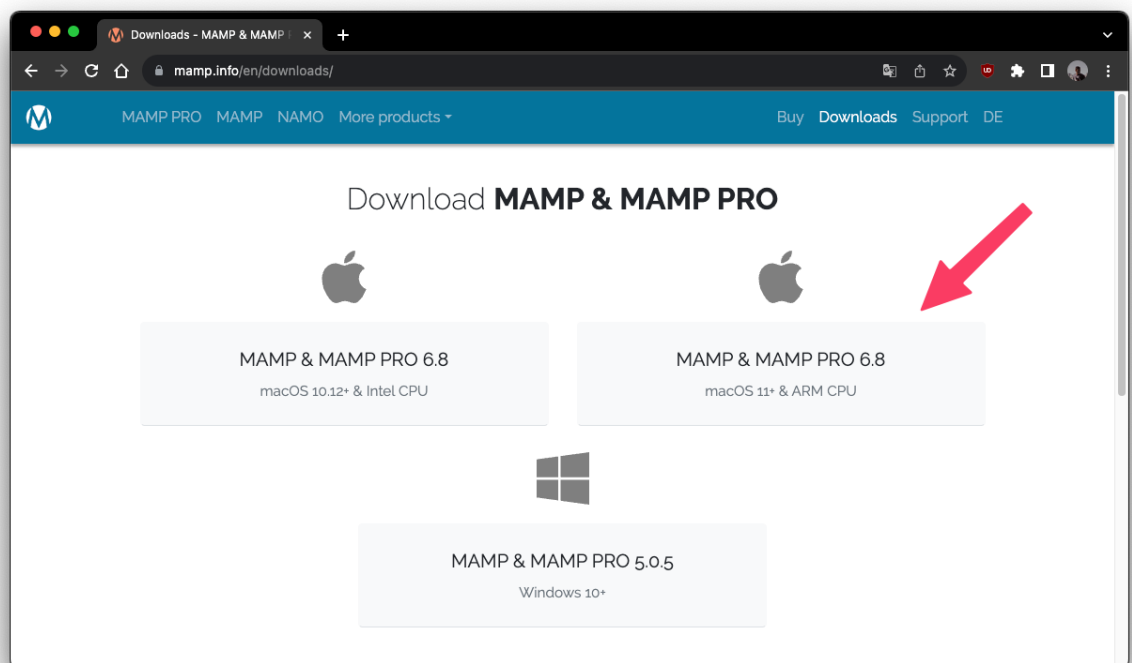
Downloads - MAMP & MAMP

mamp.info/en/downloads/

MAMP PRO MAMP NAMO More products

Buy Downloads Support DE

Download **MAMP & MAMP PRO**

MAMP & MAMP PRO 6.8
macOS 10.12+ & Intel CPU

MAMP & MAMP PRO 6.8
macOS 11+ & ARM CPU

MAMP & MAMP PRO 5.0.5
Windows 10+